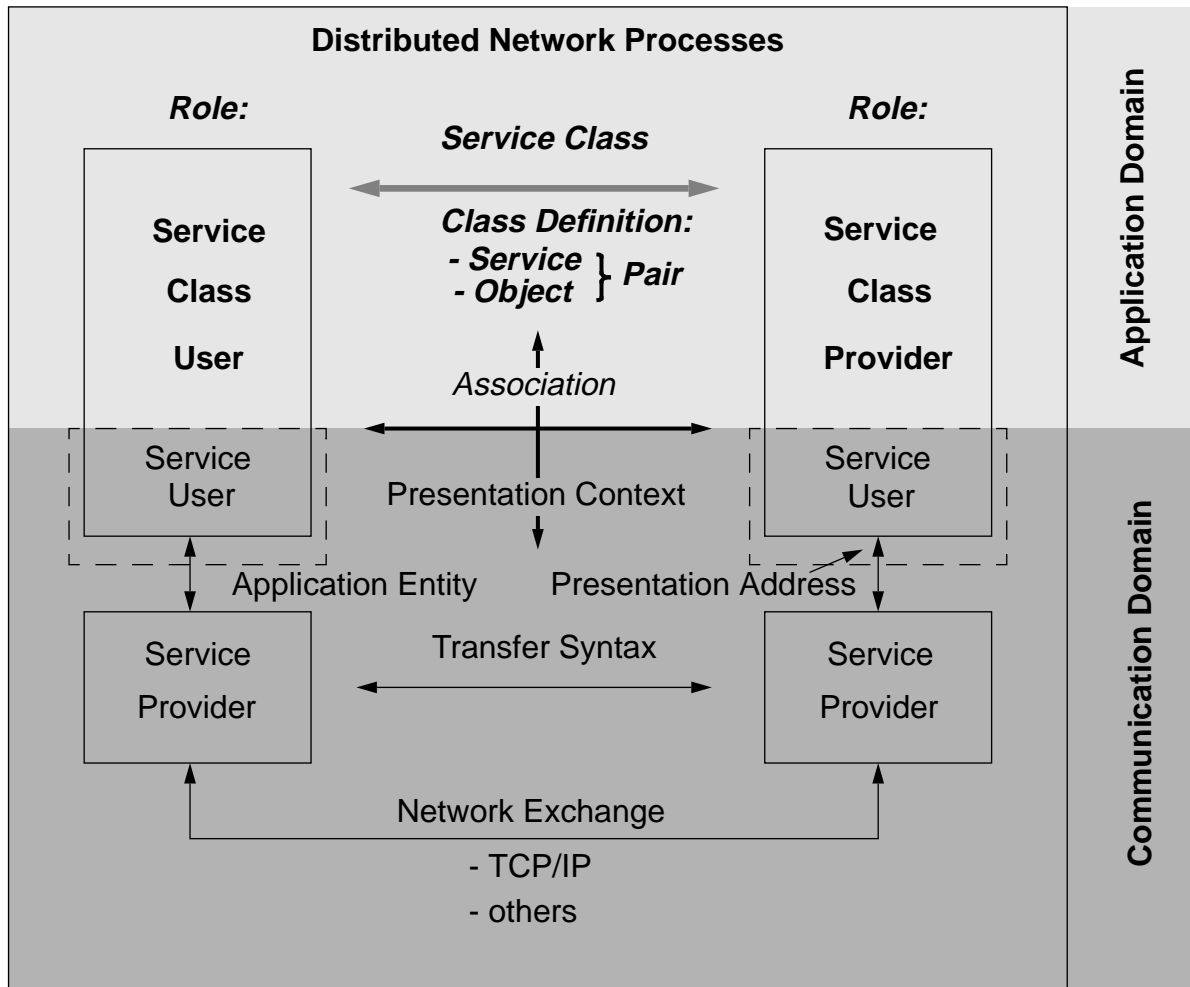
Distributed Network Processes

Role:

Role:

Service Class

Service Class User

Class Definition:
- Service
- Object
Pair

Service Class Provider

Association

Service User

Presentation Context

Service User

Application Entity

Presentation Address

Service Provider

Transfer Syntax

Service Provider

Network Exchange
- TCP/IP
- others

Application Domain

Communication Domain